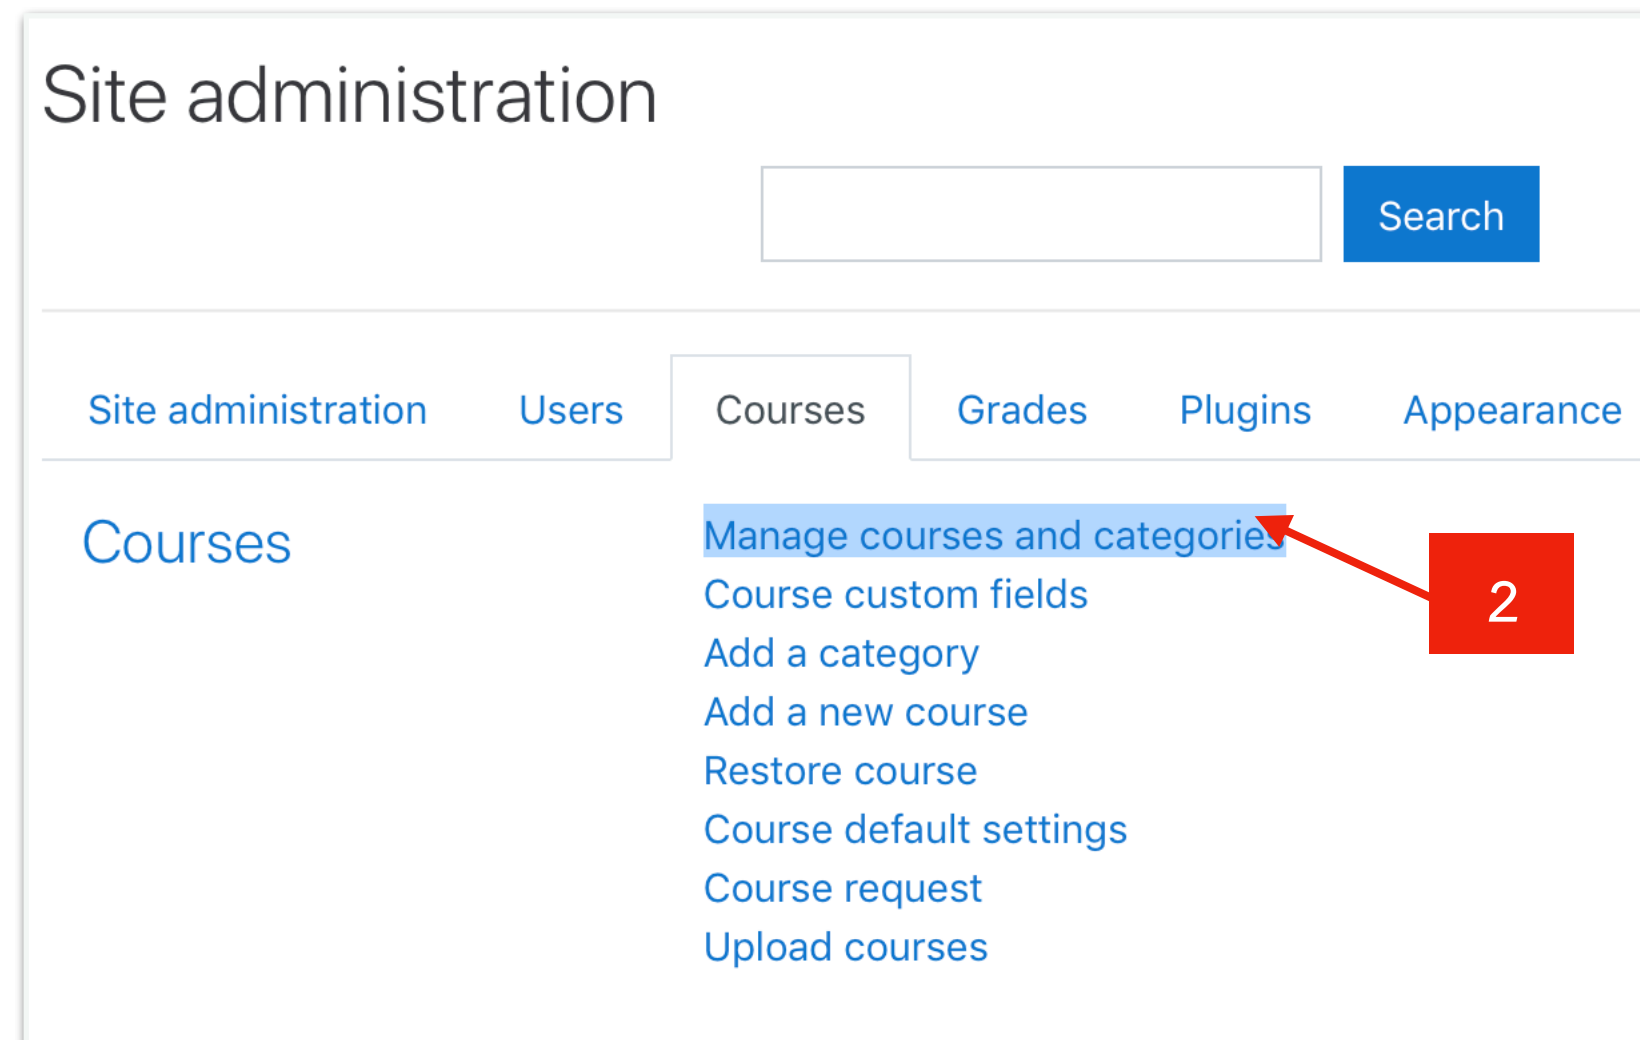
Site administration

Search

Site administration Users Courses Grades Plugins Appearance

Courses

Manage courses and categories
Course custom fields
Add a category
Add a new course
Restore course
Course default settings
Course request
Upload courses

2